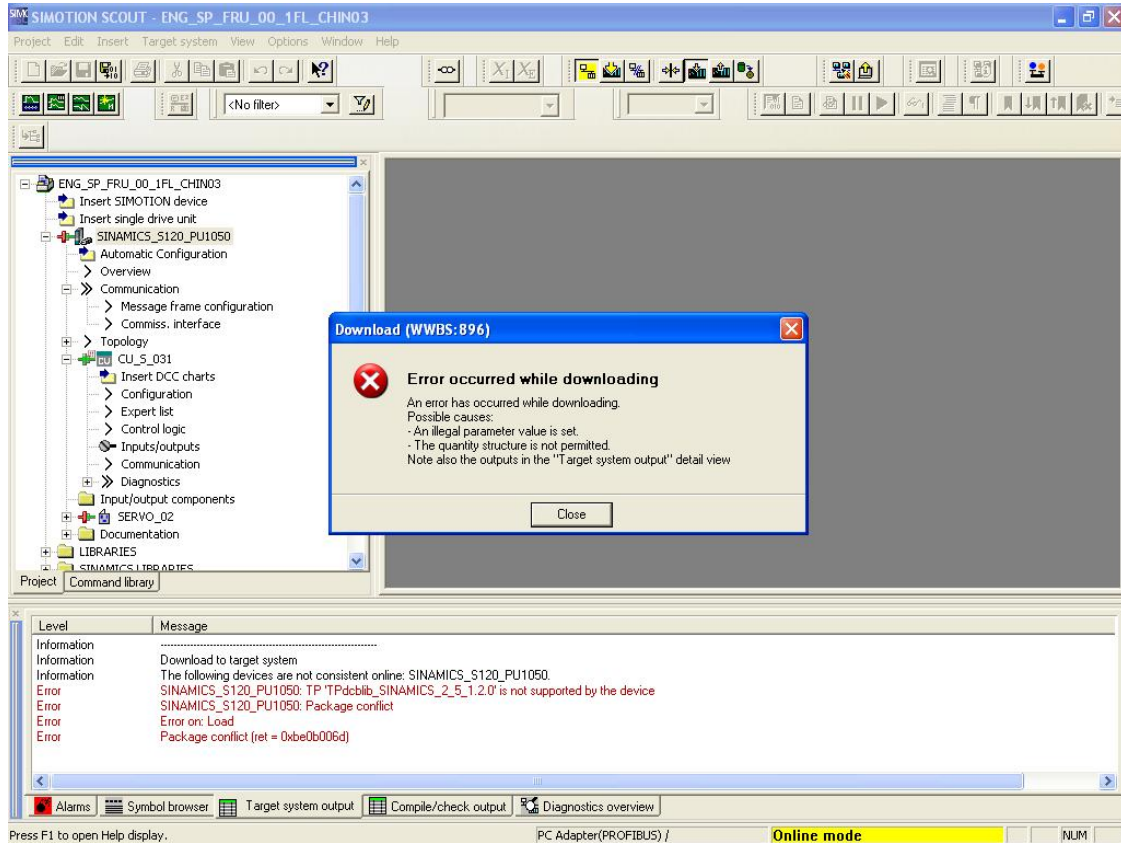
SIMOTION SCOUT - ENG_SP_FRU_00_1FL_CHIN03

Project Edit Insert Target system View Options Window Help

<No filter>

ENG_SP_FRU_00_1FL_CHIN03
Insert SIMOTION device
Insert single drive unit
SINAMICS_S120_PU1050
Automatic Configuration
Overview
Communication
Message frame configuration
Commiss. interface
Topology
CU_S_031
Insert DCC charts
Configuration
Expert list
Control logic
Inputs/outputs
Communication
Diagnostics
Input/output components
SERVO_02
Documentation
LIBRARIES
SINAMICS LIBRARIES

Project | Command library

Download (WWBS:896)

Error occurred while downloading

An error has occurred while downloading.
Possible causes:
- An illegal parameter value is set.
- The quantity structure is not permitted.
Note also the outputs in the "Target system output" detail view

Close

| Level | Message |
|---|---|
| Information | ------------------------------------------------------------ |
| Information | Download to target system |
| Information | The following devices are not consistent online: SINAMICS_S120_PU1050. |
| Error | SINAMICS_S120_PU1050: TP 'TPdcblib_SINAMICS_2_5_1.2.0' is not supported by the device |
| Error | SINAMICS_S120_PU1050: Package conflict |
| Error | Error on: Load |
| Error | Package conflict (ret = 0xbe0b006d) |

Alarms | Symbol browser | Target system output | Compile/check output | Diagnostics overview

Press F1 to open Help display. PC Adapter(PROFIBUS) / Online mode NUM